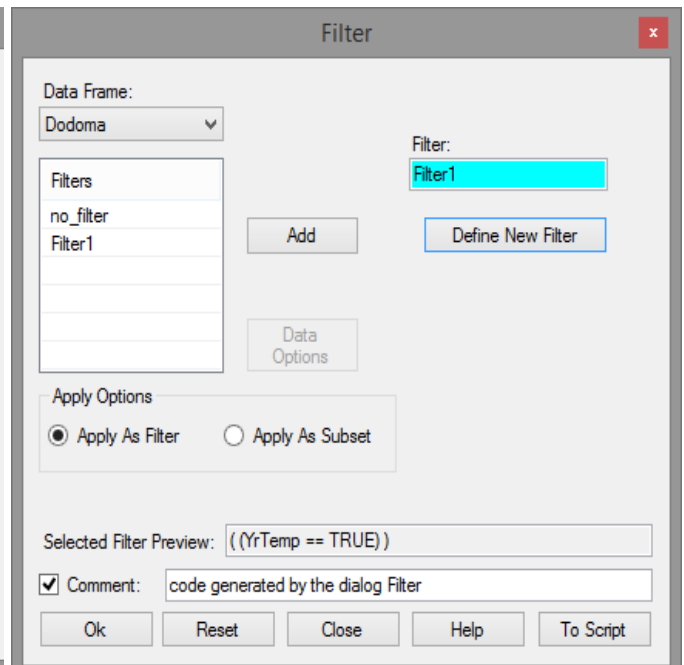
Filter

Data Frame:
Dodoma

Filter:
Filter1

Filters
no_filter
Filter1

Add

Define New Filter

Data Options

Apply Options
Apply As Filter
Apply As Subset

Selected Filter Preview: ( (YrTemp == TRUE) )

Comment: code generated by the dialog Filter

Ok
Reset
Close
Help
To Script